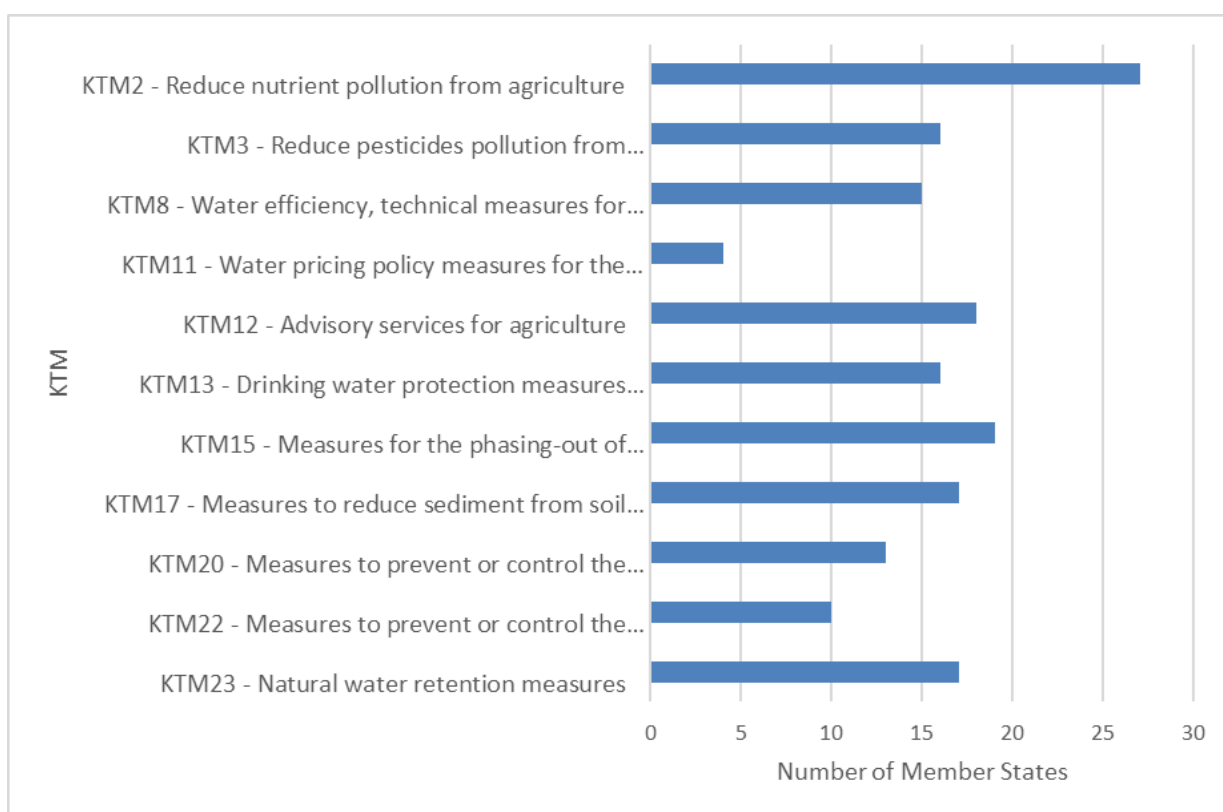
KTM2 - Reduce nutrient pollution from agriculture
KTM3 - Reduce pesticides pollution from...
KTM8 - Water efficiency, technical measures for...
KTM11 - Water pricing policy measures for the...
KTM12 - Advisory services for agriculture
KTM13 - Drinking water protection measures...
KTM15 - Measures for the phasing-out of...
KTM17 - Measures to reduce sediment from soil...
KTM20 - Measures to prevent or control the...
KTM22 - Measures to prevent or control the...
KTM23 - Natural water retention measures

KTM

0 5 10 15 20 25 30

Number of Member States